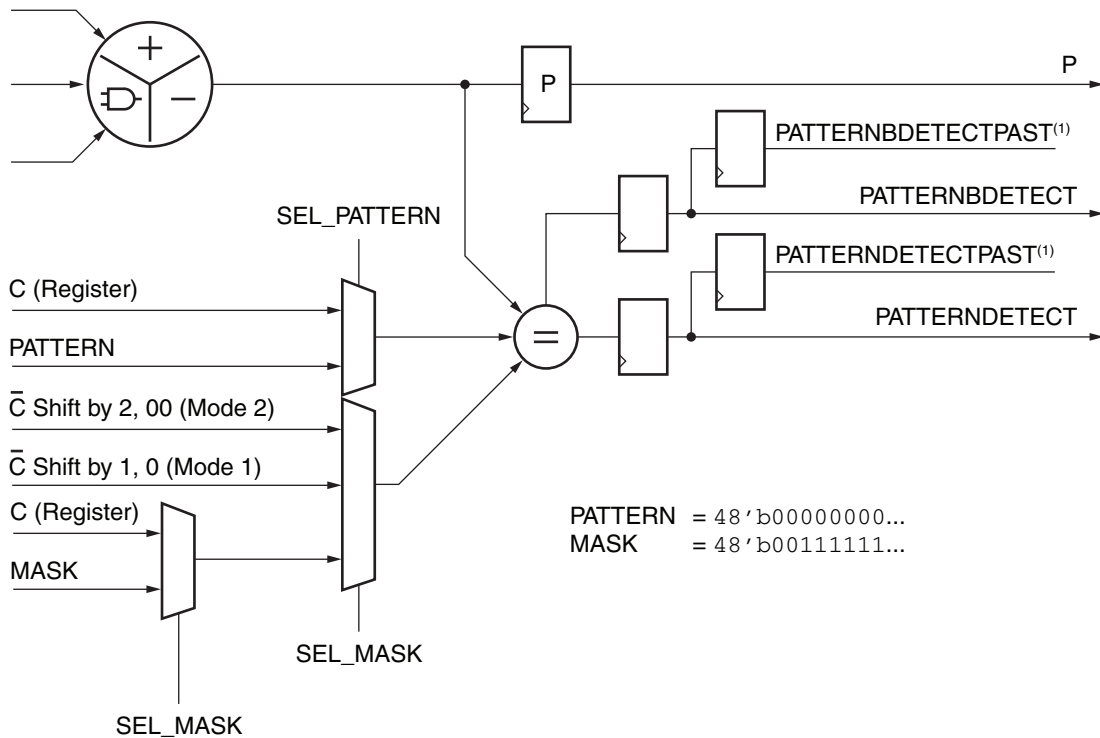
+
−
P
P
PATTERNBDETECTPAST$^{(1)}$
PATTERNBDETECT
SEL_PATTERN
PATTERNDETECTPAST$^{(1)}$
C (Register)
=
PATTERNDETECT
PATTERN
$\bar{C}$ Shift by 2, 00 (Mode 2)
$\bar{C}$ Shift by 1, 0 (Mode 1)
C (Register)
PATTERN = 48'b00000000...
MASK = 48'b00111111...
MASK
SEL_MASK
SEL_MASK